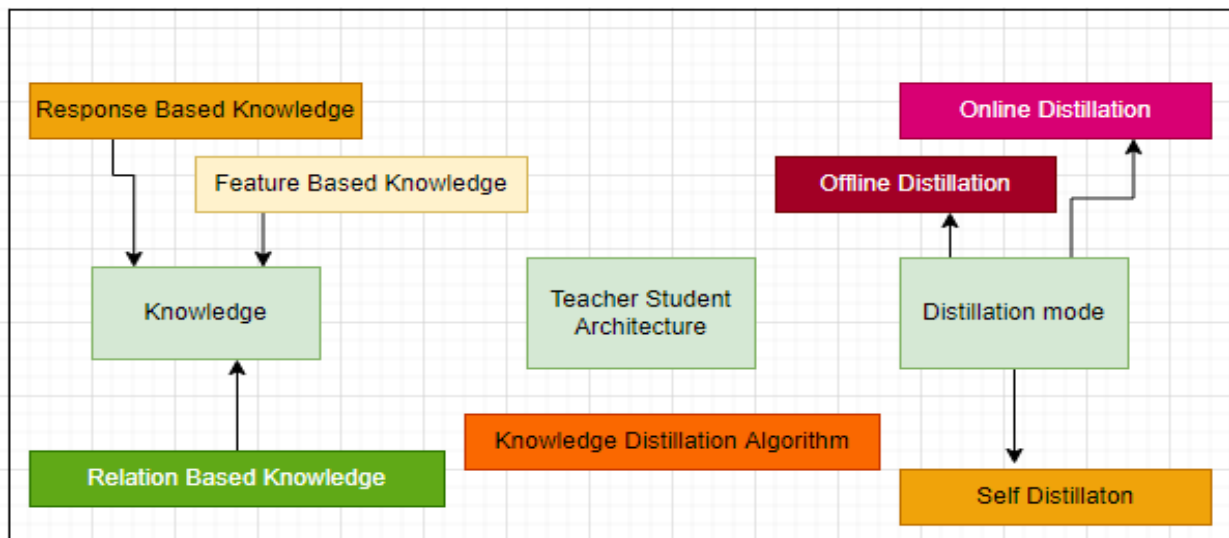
Response Based Knowledge

Feature Based Knowledge

Knowledge

Relation Based Knowledge

Teacher Student Architecture

Knowledge Distillation Algorithm

Online Distillation

Offline Distillation

Distillation mode

Self Distillaton